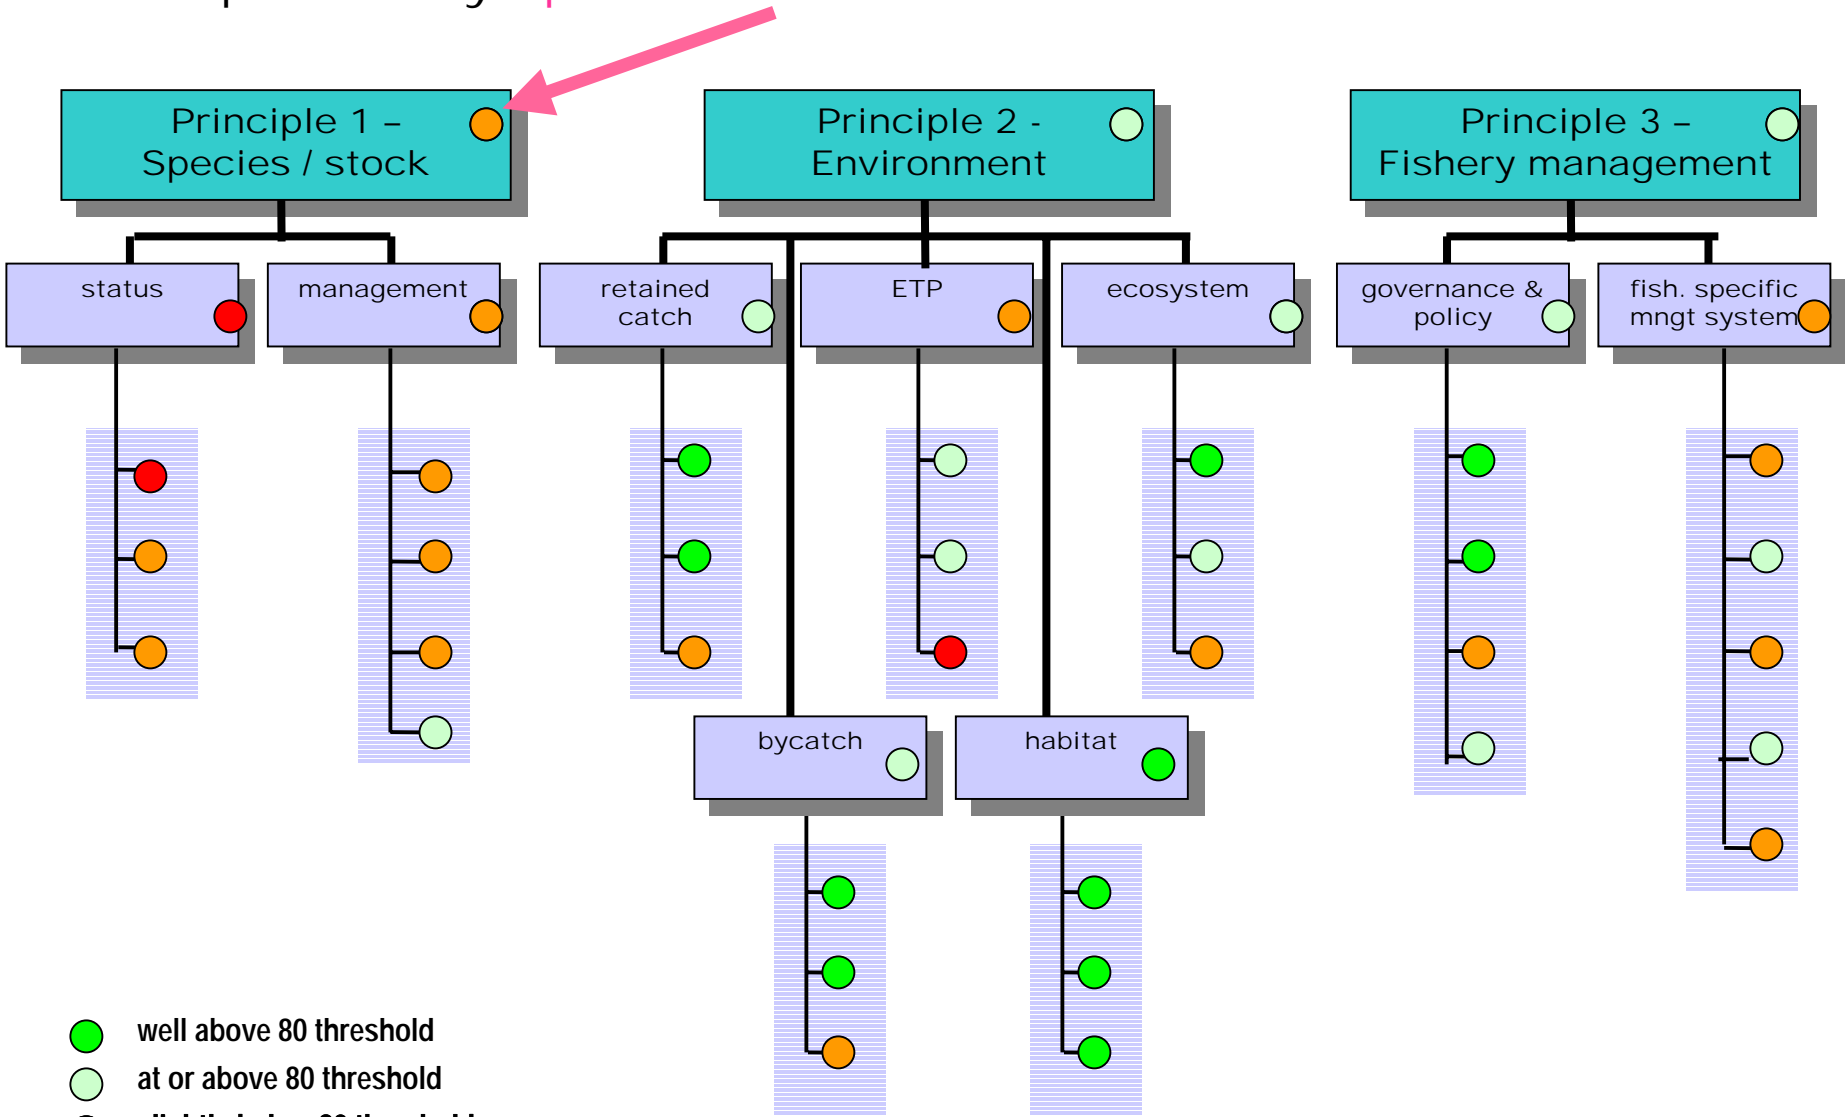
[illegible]

Principle 1 – Species / stock

Principle 2 - Environment

Principle 3 – Fishery management

status

management

retained catch

ETP

ecosystem

governance & policy

fish. specific mngt system

bycatch

habitat

well above 80 threshold

at or above 80 threshold

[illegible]